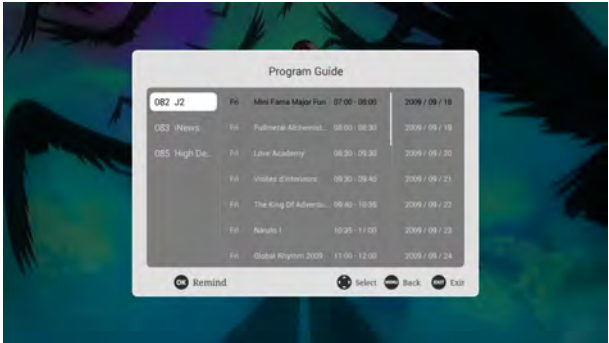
Program Guide

082 J2
083 iNews
085 High De...

| Fri | Mini Fama Major Fun | 07:00 - 08:00 | 2009 / 09 / 18 |
|---|---|---|---|
| Fri | Fullmetal Alchemist... | 08:00 - 08:30 | 2009 / 09 / 19 |
| Fri | Love Academy | 08:30 - 09:30 | 2009 / 09 / 20 |
| Fri | Visites d'interieurs | 09:30 - 09:40 | 2009 / 09 / 21 |
| Fri | The King Of Adventu... | 09:40 - 10:35 | 2009 / 09 / 22 |
| Fri | Naruto I | 10:35 - 11:00 | 2009 / 09 / 23 |
| Fri | Global Rhythm 2009 | 11:00 - 12:00 | 2009 / 09 / 24 |

OK Remind
Select
Back
EXIT Exit